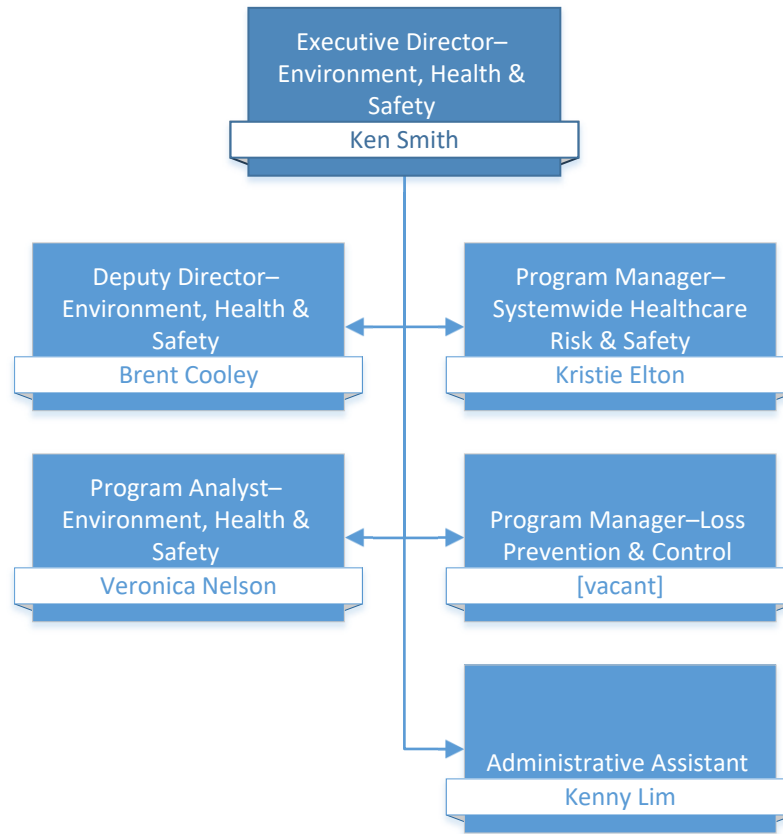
Executive Director–Environment, Health & Safety
Ken Smith

Deputy Director–Environment, Health & Safety
Brent Cooley

Program Manager–Systemwide Healthcare Risk & Safety
Kristie Elton

Program Analyst–Environment, Health & Safety
Veronica Nelson

Program Manager–Loss Prevention & Control
[vacant]

Administrative Assistant
Kenny Lim